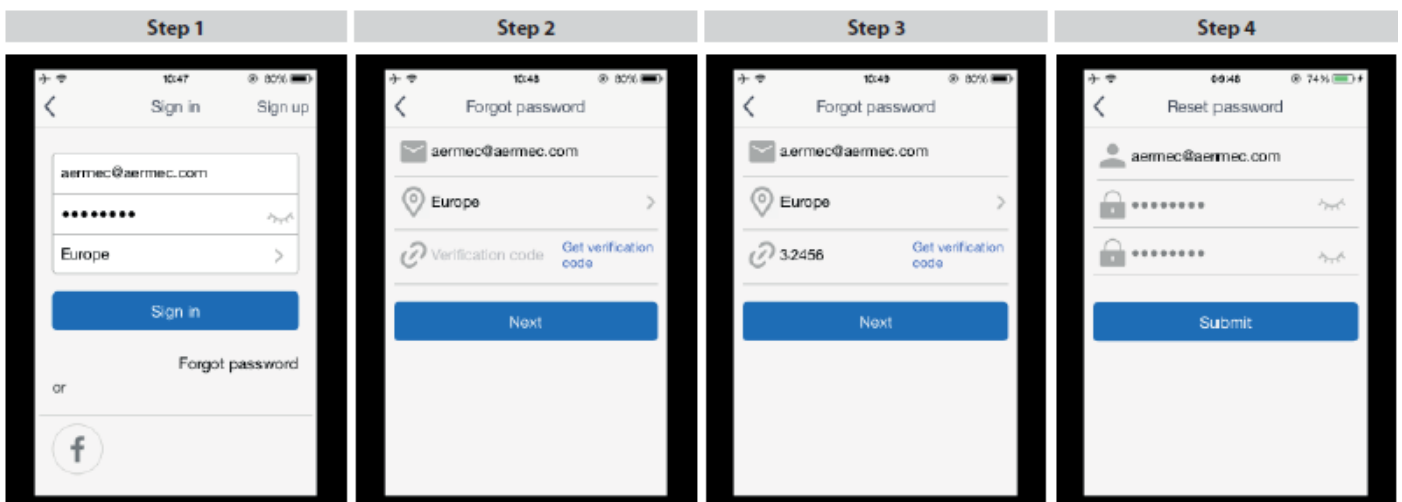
Step 1

10:47 80%

Sign in Sign up

aermec@aermec.com

••••••••

Europe

Sign in

Forgot password

or

f

Step 2

10:48 80%

Forgot password

aermec@aermec.com

Europe

Verification code Get verification code

Next

Step 3

10:49 80%

Forgot password

aermec@aermec.com

Europe

3-2456 Get verification code

Next

Step 4

09:48 74%

Reset password

aermec@aermec.com

••••••••

••••••••

Submit